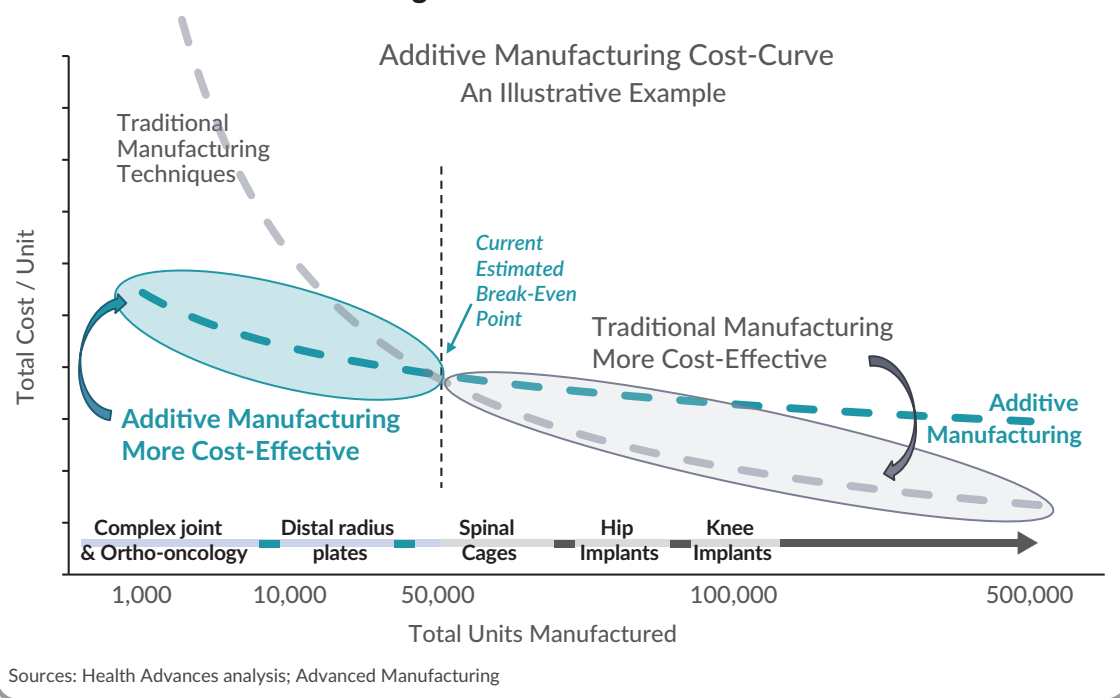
Additive Manufacturing Cost-Curve
An Illustrative Example

Traditional Manufacturing Techniques

Current Estimated Break-Even Point

Traditional Manufacturing More Cost-Effective

Additive Manufacturing

Additive Manufacturing More Cost-Effective

Total Cost / Unit

Complex joint & Ortho-oncology
Distal radius plates
Spinal Cages
Hip Implants
Knee Implants

1,000
10,000
50,000
100,000
500,000

Total Units Manufactured

Sources: Health Advances analysis; Advanced Manufacturing